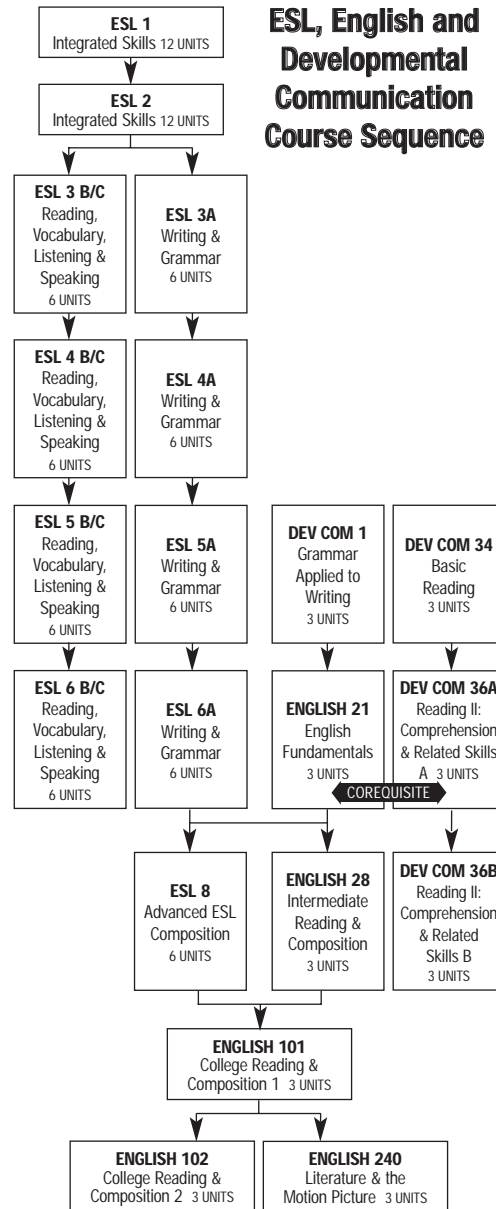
ESL, English and Developmental Communication Course Sequence

ESL 1
Integrated Skills 12 UNITS

ESL 2
Integrated Skills 12 UNITS

ESL 3 B/C
Reading, Vocabulary, Listening & Speaking
6 UNITS

ESL 3A
Writing & Grammar
6 UNITS

ESL 4 B/C
Reading, Vocabulary, Listening & Speaking
6 UNITS

ESL 4A
Writing & Grammar
6 UNITS

ESL 5 B/C
Reading, Vocabulary, Listening & Speaking
6 UNITS

ESL 5A
Writing & Grammar
6 UNITS

DEV COM 1
Grammar Applied to Writing
3 UNITS

DEV COM 34
Basic Reading
3 UNITS

ESL 6 B/C
Reading, Vocabulary, Listening & Speaking
6 UNITS

ESL 6A
Writing & Grammar
6 UNITS

ENGLISH 21
English Fundamentals
3 UNITS

DEV COM 36A
Reading II: Comprehension & Related Skills A 3 UNITS

COREQUISITE

ESL 8
Advanced ESL Composition
6 UNITS

ENGLISH 28
Intermediate Reading & Composition
3 UNITS

DEV COM 36B
Reading II: Comprehension & Related Skills B
3 UNITS

ENGLISH 101
College Reading & Composition 1 3 UNITS

ENGLISH 102
College Reading & Composition 2 3 UNITS

ENGLISH 240
Literature & the Motion Picture 3 UNITS